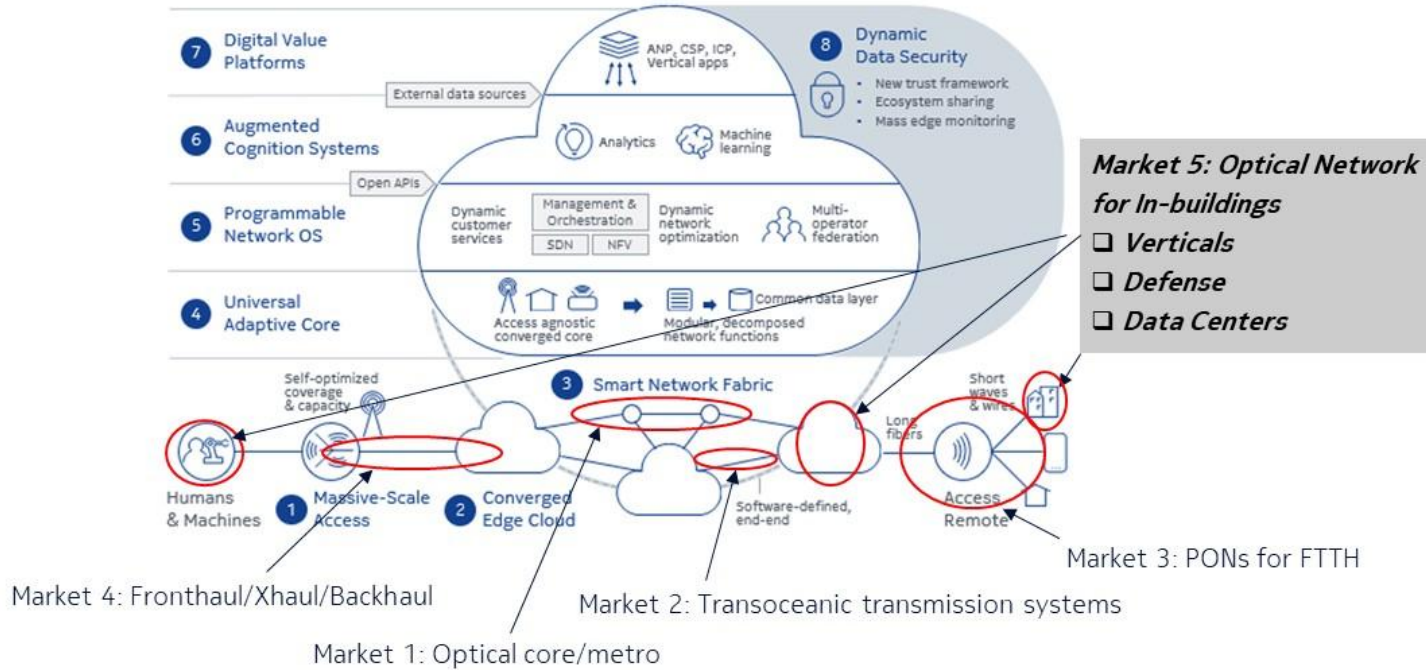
7 Digital Value Platforms

ANP, CSP, ICP, Vertical apps

8 Dynamic Data Security
• New trust framework
• Ecosystem sharing
• Mass edge monitoring

External data sources

6 Augmented Cognition Systems

Analytics

Machine learning

Open APIs

5 Programmable Network OS

Dynamic customer services

Management & Orchestration

SDN

NFV

Dynamic network optimization

Multi-operator federation

4 Universal Adaptive Core

Access agnostic converged core

Modular, decomposed network functions

Common data layer

Market 5: Optical Network for In-buildings
❑ Verticals
❑ Defense
❑ Data Centers

Self-optimized coverage & capacity

3 Smart Network Fabric

Short waves & wires

Long fibers

Humans & Machines

1 Massive-Scale Access

2 Converged Edge Cloud

Software-defined, end-end

Access Remote

Market 3: PONs for FTTH

Market 4: Fronthaul/Xhaul/Backhaul

Market 2: Transoceanic transmission systems

Market 1: Optical core/metro